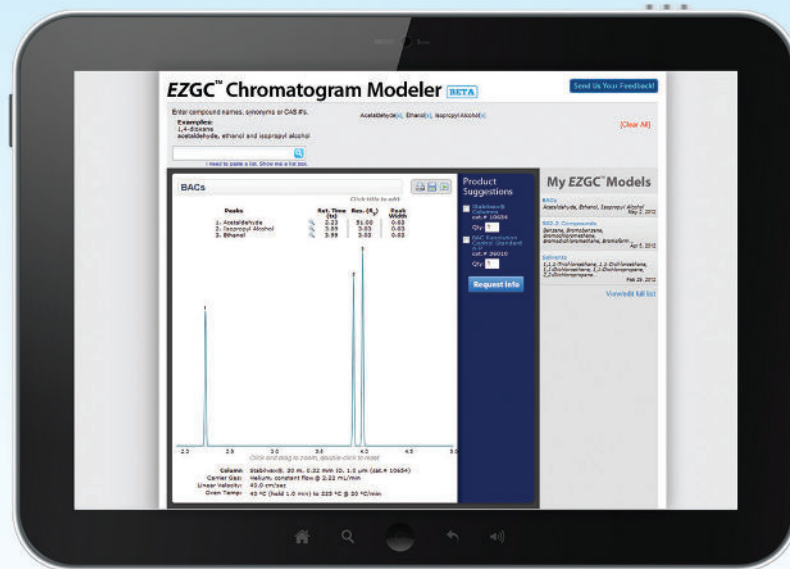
EZGC™ Chromatogram Modeler BETA

Send Us Your Feedback!

Enter compound names, synonyms or CAS #'s.

Examples:
1,4-dioxane
acetaldehyde, ethanol and isopropyl alcohol

Acetaldehyde[x], Ethanol[x], Isopropyl Alcohol[x]

[Clear All]

I need to paste a list. Show me a list box.

BACs

Click title to edit

| Peaks | Ret. Time (tR) | Res. (Rs) | Peak Width |
|---|---|---|---|
| 1. Acetaldehyde | 2.23 | 31.00 | 0.03 |
| 2. Isopropyl Alcohol | 3.89 | 3.03 | 0.03 |
| 3. Ethanol | 3.99 | 3.03 | 0.03 |

2.0 2.5 3.0 3.5 4.0 4.5 5.0

Click and drag to zoom, double-click to reset

Column: Stabilwax®, 30 m, 0.32 mm ID, 1.0 µm (cat.# 10654)
Carrier Gas: Helium, constant flow @ 2.21 mL/min
Linear Velocity: 40.0 cm/sec
Oven Temp: 40 °C (hold 1.0 min) to 225 °C @ 20 °C/min

Product Suggestions

Stabilwax® Columns
cat.# 10654
Qty

BAC Resolution Control Standard #1
cat.# 36010
Qty

Request Info

My EZGC™ Models

BACs
Acetaldehyde, Ethanol, Isopropyl Alcohol
May 2, 2012

502.2 Compounds
Benzene, Bromobenzene, Bromochloromethane, Bromodichloromethane, Bromoform ...
Apr 5, 2012

Solvents
1,1,1-Trichloroethane, 1,1-Dichloroethane, 1,1-Dichloroethene, 1,1-Dichloropropene, 1,2-Dichloropropane...
Feb 29, 2012

View/edit full list